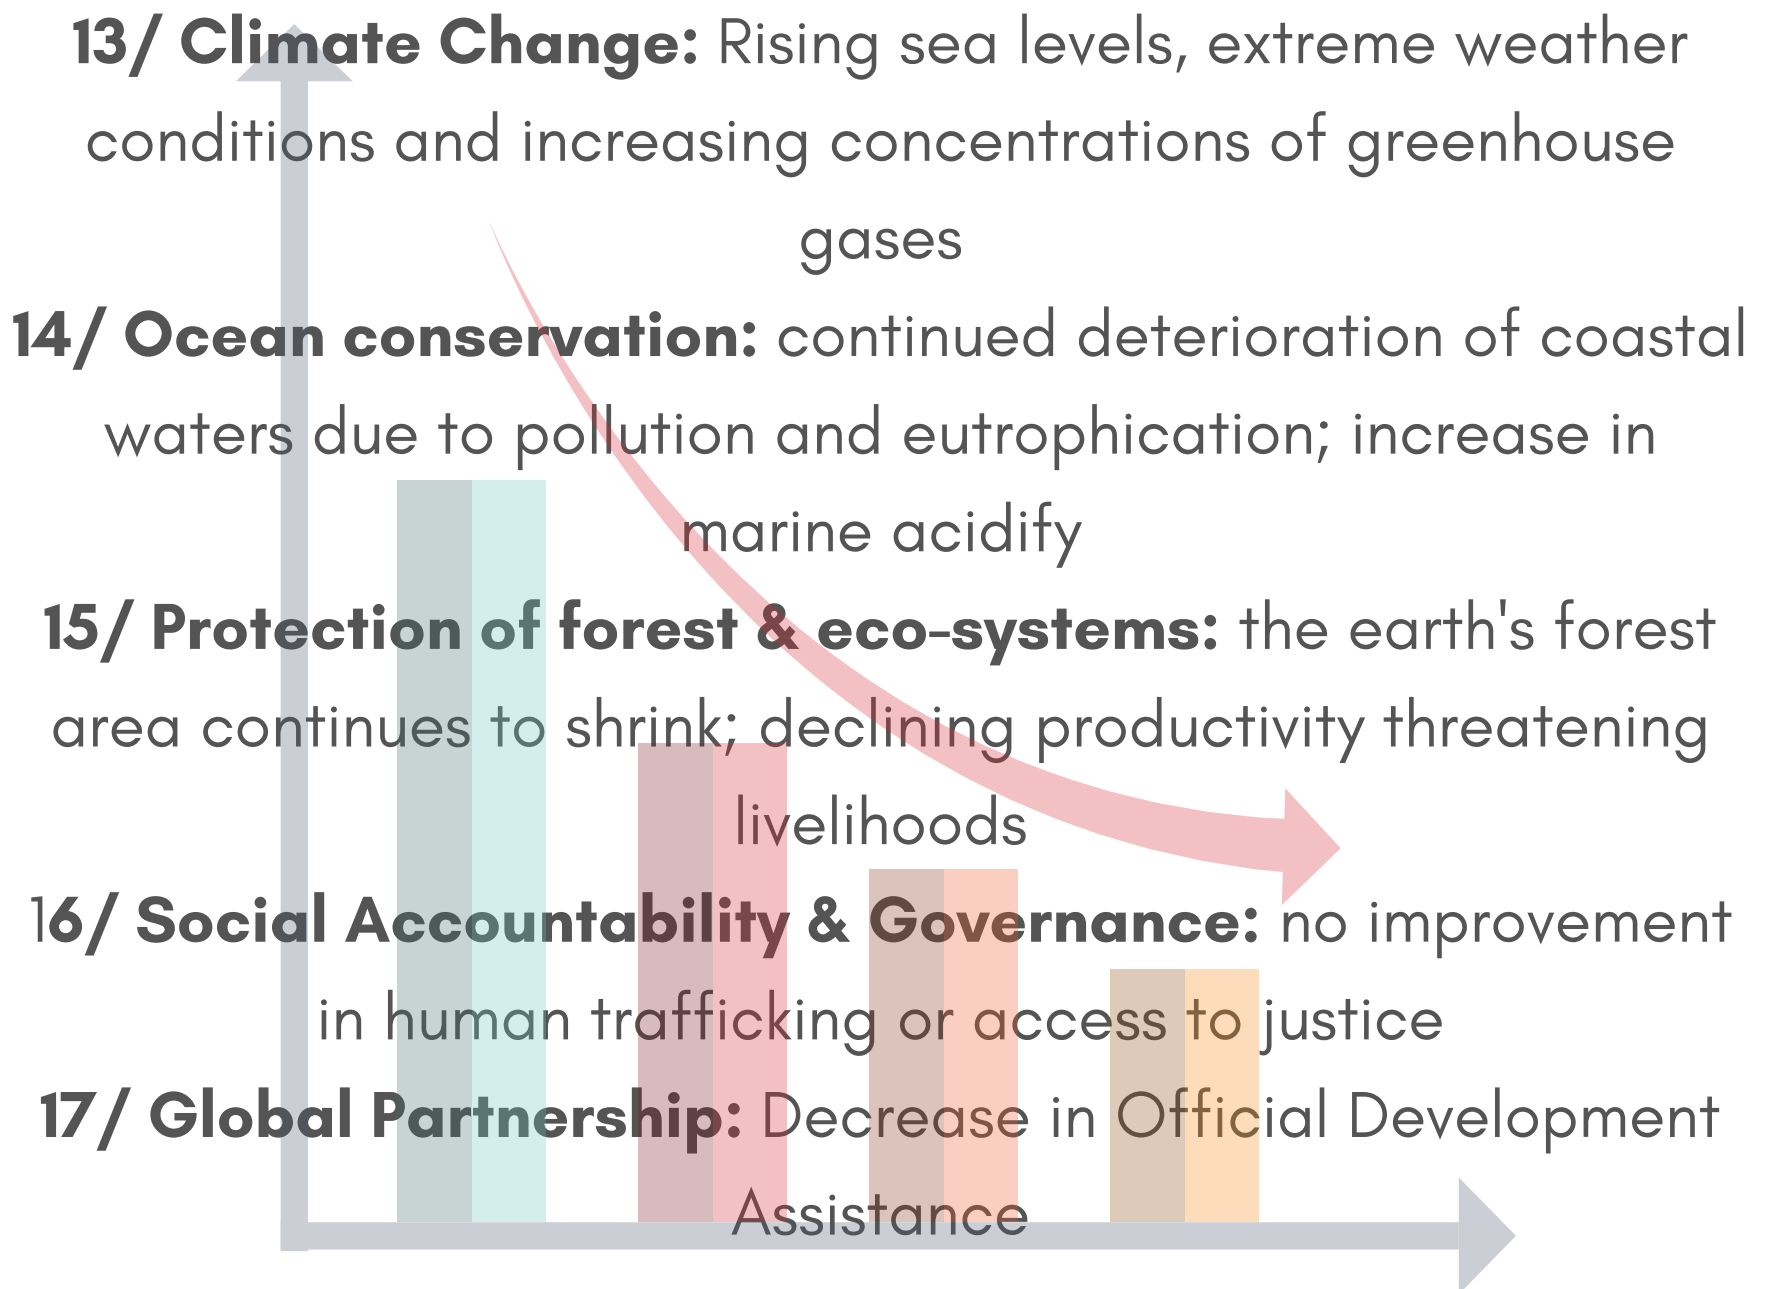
**13/ Climate Change:** Rising sea levels, extreme weather conditions and increasing concentrations of greenhouse gases

**14/ Ocean conservation:** continued deterioration of coastal waters due to pollution and eutrophication; increase in marine acidify

**15/ Protection of forest & eco-systems:** the earth's forest area continues to shrink; declining productivity threatening livelihoods

**16/ Social Accountability & Governance:** no improvement in human trafficking or access to justice

**17/ Global Partnership:** Decrease in Official Development Assistance